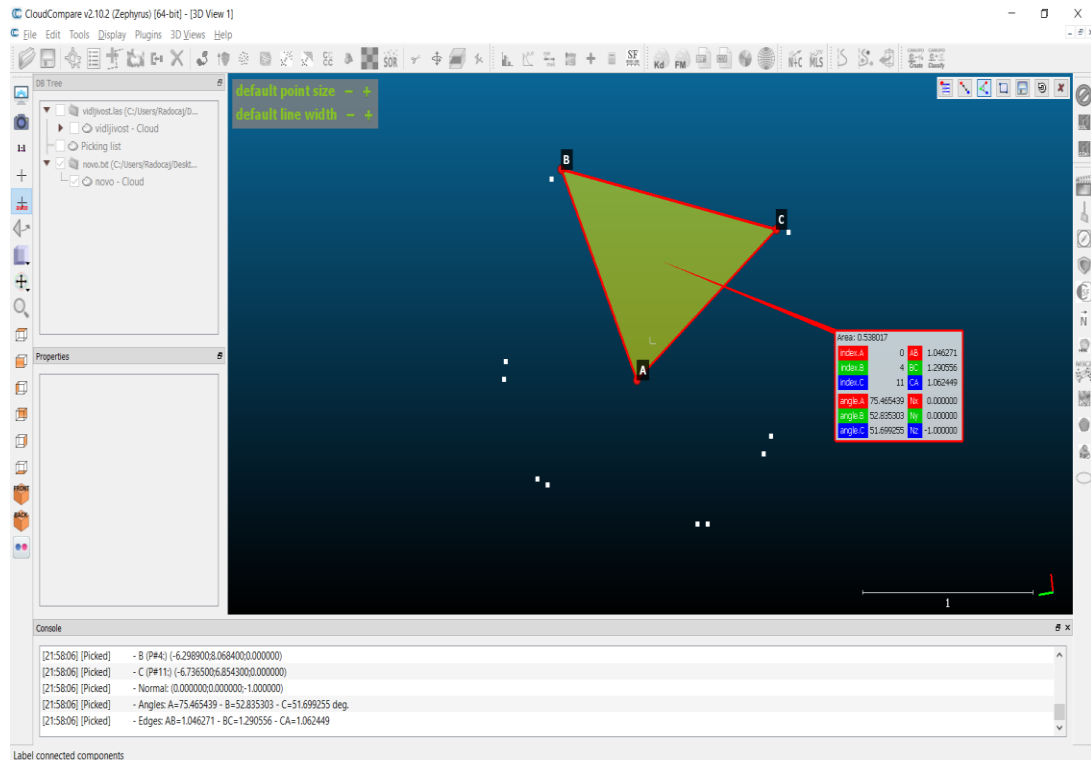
CloudCompare v2.10.2 (Zephyrus) [64-bit] - [3D View 1]

File Edit Tools Display Plugins 3D Views Help

SOR

SF

Kd FM

N+C MLS

DB Tree

vidljivost.las (C:/Users/Radocaj/D...

vidljivost - Cloud

Picking list

novo.txt (C:/Users/Radocaj/Deskt...

novo - Cloud

Properties

default point size − +
default line width − +

B

C

A

Area: 0.538017

| index.A | 0 | AB | 1.046271 |
|---|---|---|---|
| index.B | 4 | BC | 1.290556 |
| index.C | 11 | CA | 1.062449 |
| angle.A | 75.465439 | Nx | 0.000000 |
| angle.B | 52.835303 | Ny | 0.000000 |
| angle.C | 51.699255 | Nz | -1.000000 |

1

Console

[21:58:06] [Picked] - B (P#4:) (-6.298900;8.068400;0.000000)
[21:58:06] [Picked] - C (P#11:) (-6.736500;6.854300;0.000000)
[21:58:06] [Picked] - Normal: (0.000000;0.000000;-1.000000)
[21:58:06] [Picked] - Angles: A=75.465439 - B=52.835303 - C=51.699255 deg.
[21:58:06] [Picked] - Edges: AB=1.046271 - BC=1.290556 - CA=1.062449

Label connected components